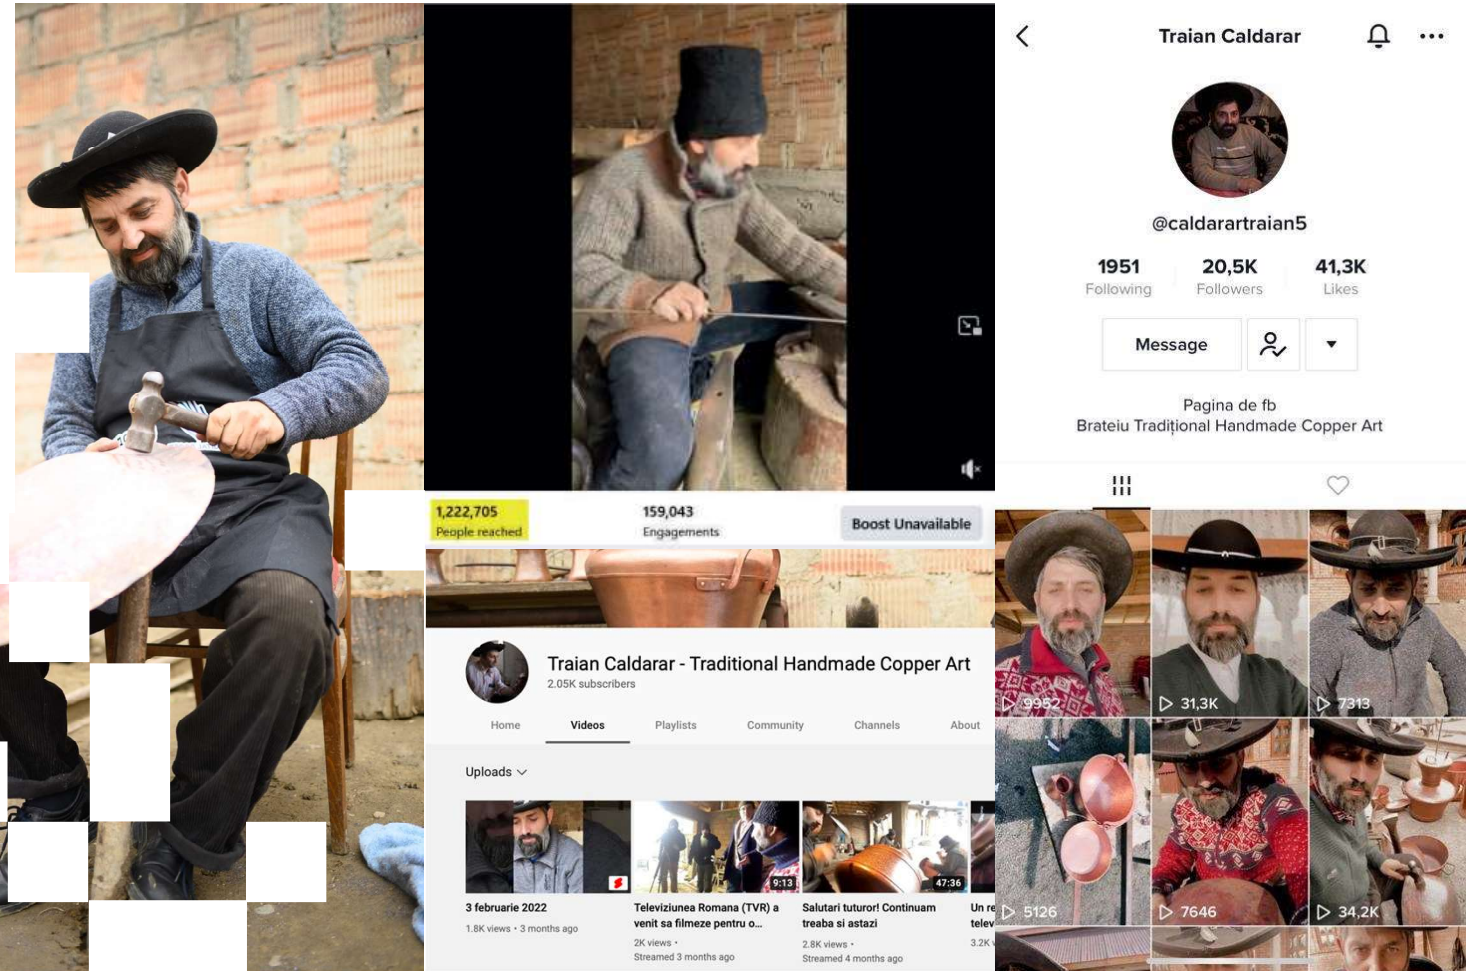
1,222,705
People reached

159,043
Engagements

Boost Unavailable

Traian Caldarar - Traditional Handmade Copper Art
2.05K subscribers

Home
Videos
Playlists
Community
Channels
About

Uploads

3 februarie 2022
1.8K views • 3 months ago

9:13
Televiziunea Romana (TVR) a venit sa filmeze pentru o...
2K views •
Streamed 3 months ago

47:36
Salutari tuturor! Continuam treaba si astazi
2.8K views •
Streamed 4 months ago

Un re
telev
3.2K

Traian Caldarar

@caldarartraian5

1951
Following

20,5K
Followers

41,3K
Likes

Message

Pagina de fb
Brateiu Tradițional Handmade Copper Art

9952
31,3K
7313
5126
7646
34,2K